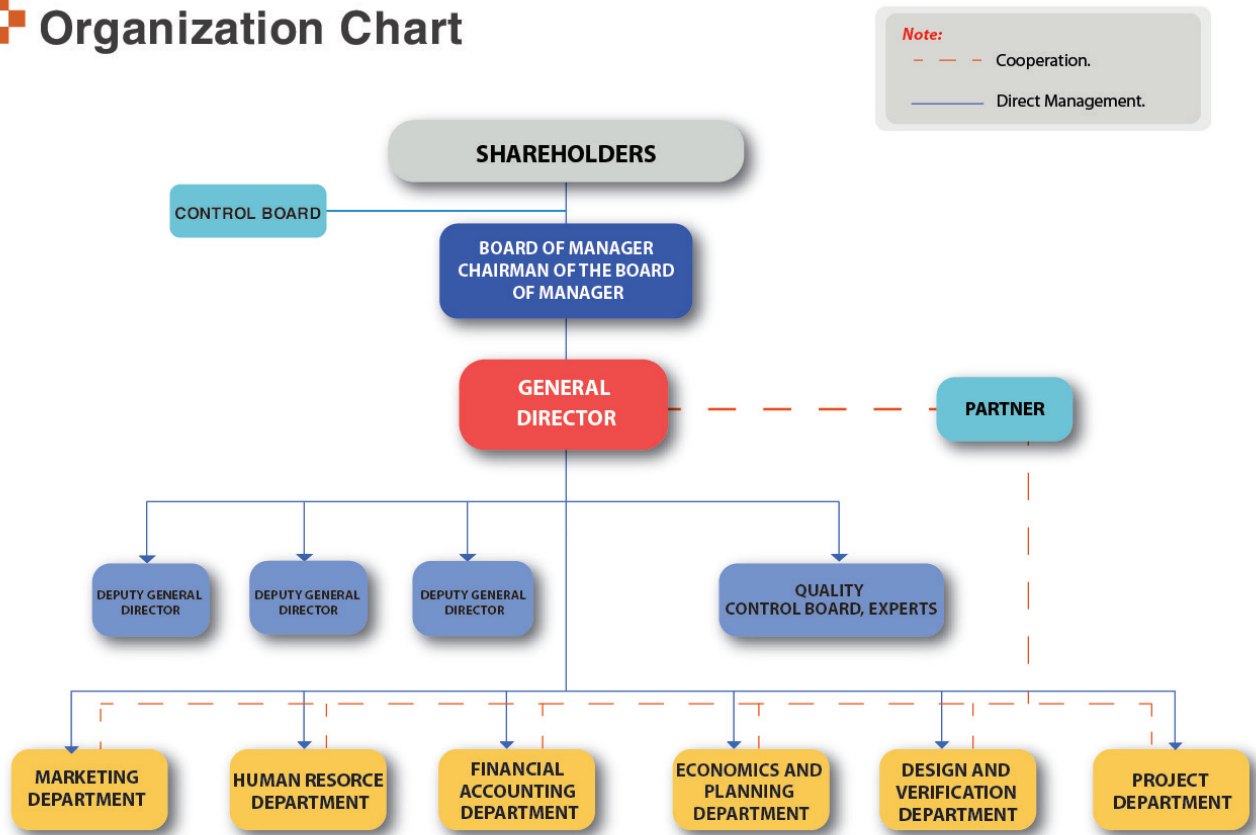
Organization Chart

Note:
Cooperation.
Direct Management.

SHAREHOLDERS

CONTROL BOARD

BOARD OF MANAGER CHAIRMAN OF THE BOARD OF MANAGER

GENERAL DIRECTOR

PARTNER

DEPUTY GENERAL DIRECTOR

DEPUTY GENERAL DIRECTOR

DEPUTY GENERAL DIRECTOR

QUALITY CONTROL BOARD, EXPERTS

MARKETING DEPARTMENT

HUMAN RESORCE DEPARTMENT

FINANCIAL ACCOUNTING DEPARTMENT

ECONOMICS AND PLANNING DEPARTMENT

DESIGN AND VERIFICATION DEPARTMENT

PROJECT DEPARTMENT